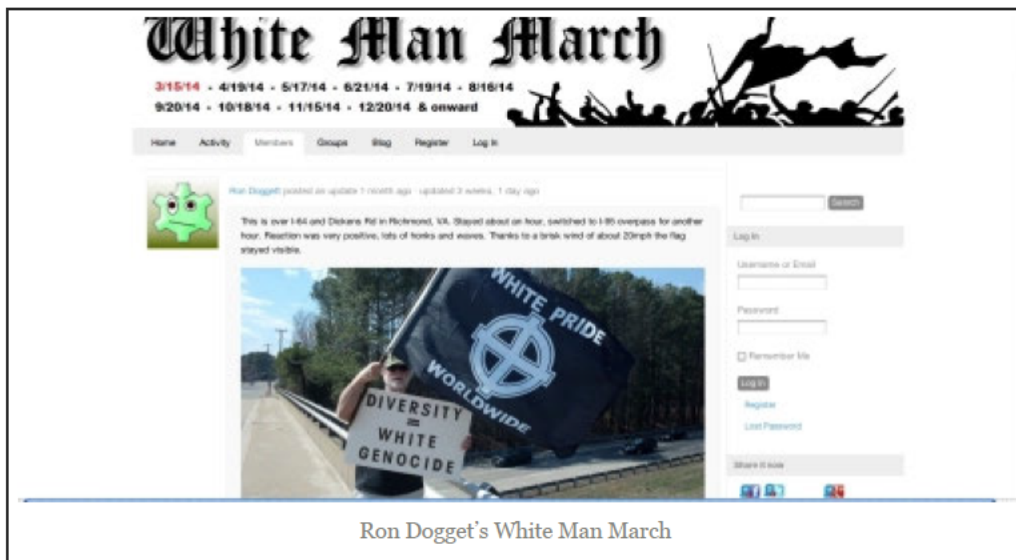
White Man March

3/15/14 - 4/19/14 - 5/17/14 - 6/21/14 - 7/19/14 - 8/16/14
9/20/14 - 10/18/14 - 11/15/14 - 12/20/14 & onward

Home Activity Members Groups Blog Register Log In

Ron Doggett posted an update 1 month ago · updated 3 weeks, 1 day ago

This is over I-64 and Dickens Rd in Richmond, VA. Stayed about an hour, switched to I-95 overpass for another hour. Reaction was very positive, lots of honks and waves. Thanks to a brisk wind of about 20mph the flag stayed visible.

WHITE PRIDE WORLDWIDE

DIVERSITY = WHITE GENOCIDE

Search

Log In

Username or Email

Password

Remember Me

Log In

Register

Lost Password

Share it now

Ron Dogget's White Man March